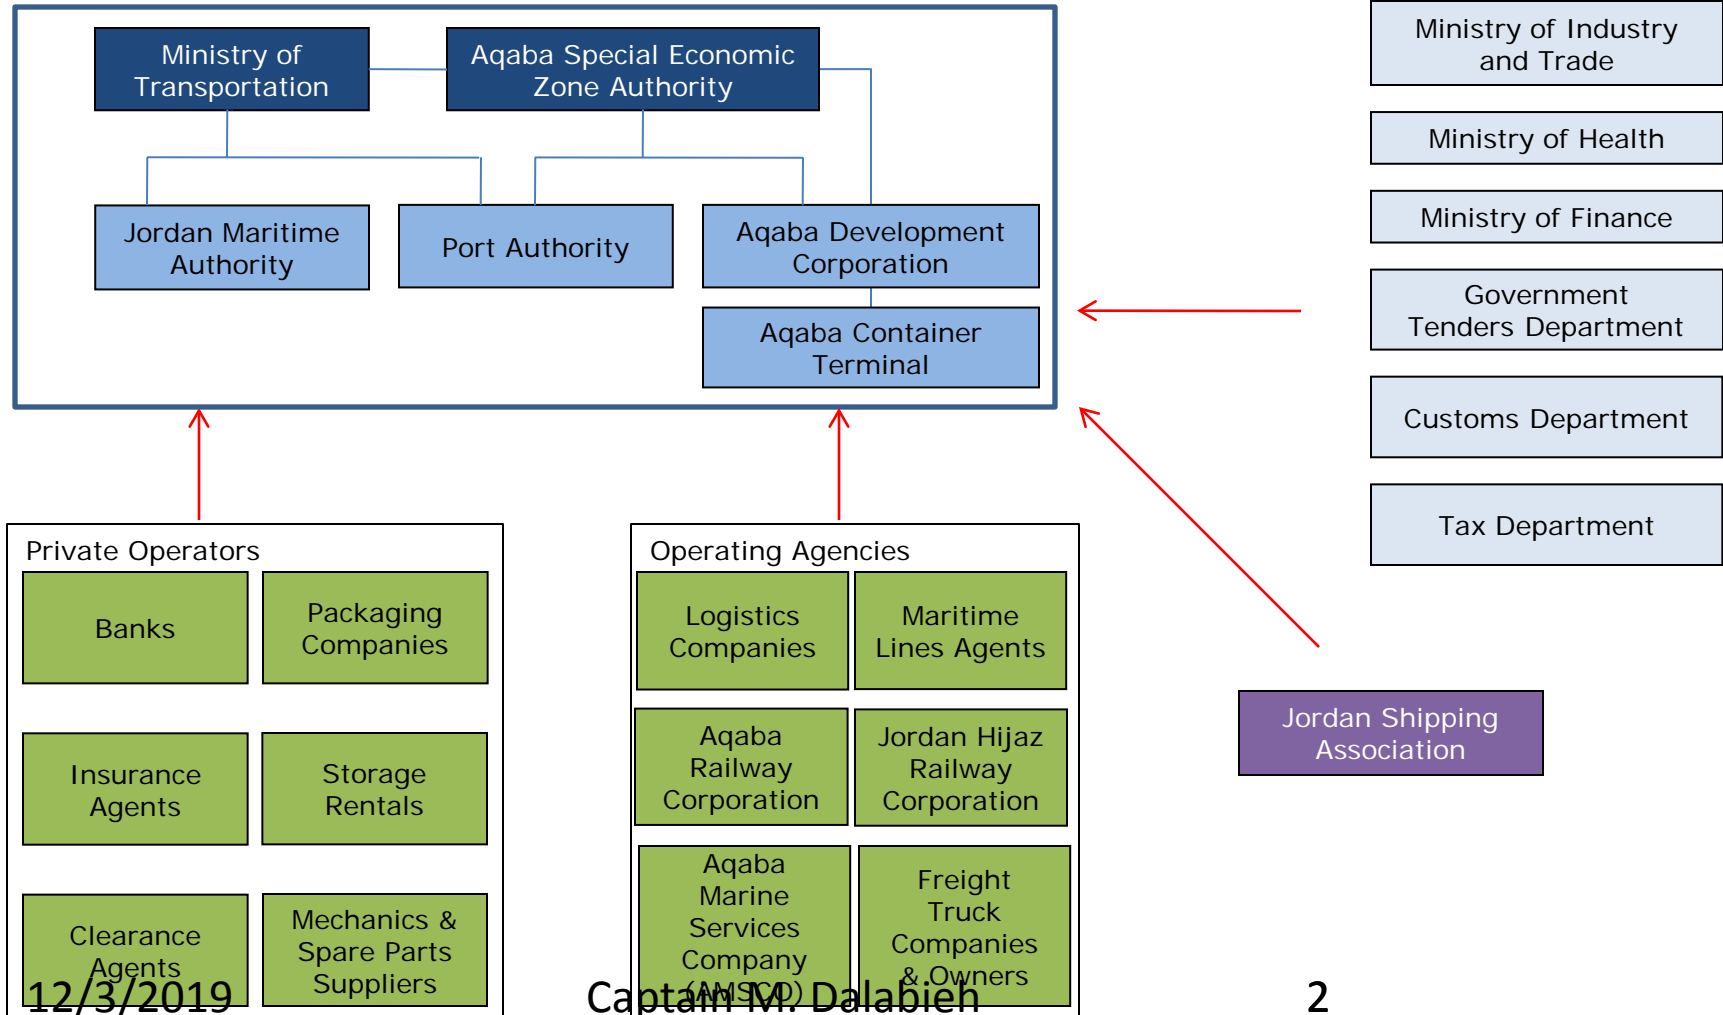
Ministry of Transportation

Aqaba Special Economic Zone Authority

Jordan Maritime Authority

Port Authority

Aqaba Development Corporation

Aqaba Container Terminal

Ministry of Industry and Trade

Ministry of Health

Ministry of Finance

Government Tenders Department

Customs Department

Tax Department

Private Operators

Banks

Packaging Companies

Insurance Agents

Storage Rentals

Clearance Agents

Mechanics & Spare Parts Suppliers

Operating Agencies

Logistics Companies

Maritime Lines Agents

Aqaba Railway Corporation

Jordan Hijaz Railway Corporation

Aqaba Marine Services Company (AMSCO)

Freight Truck Companies & Owners

Jordan Shipping Association

12/3/2019

Captain M. Dalabieh

2